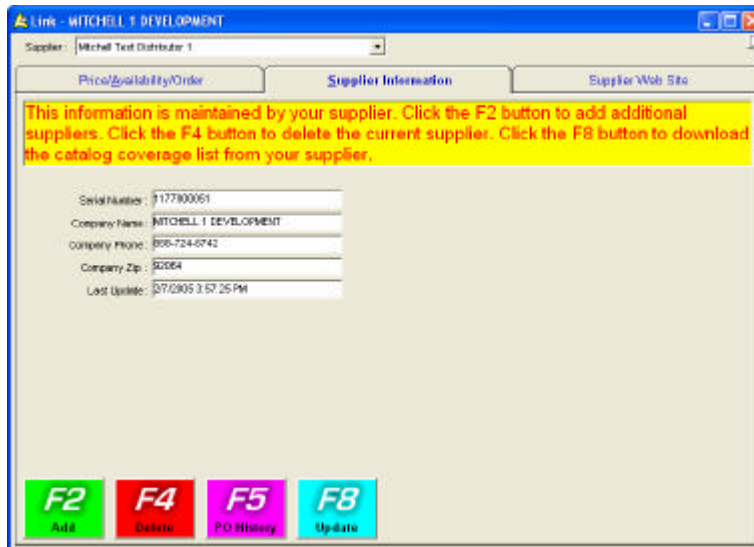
Link - MITCHELL 1 DEVELOPMENT

Supplier: Mitchell Test Distributor 1

Price/Availability/Order | Supplier Information | Supplier Web Site

This information is maintained by your supplier. Click the F2 button to add additional suppliers. Click the F4 button to delete the current supplier. Click the F8 button to download the catalog coverage list from your supplier.

Serial Number: 1177000051
Company Name: MITCHELL 1 DEVELOPMENT
Company Phone: 888-724-6742
Company Zip: 92064
Last Update: 2/7/2005 3:57:25 PM

F2 Add
F4 Delete
F5 PO History
F8 Update